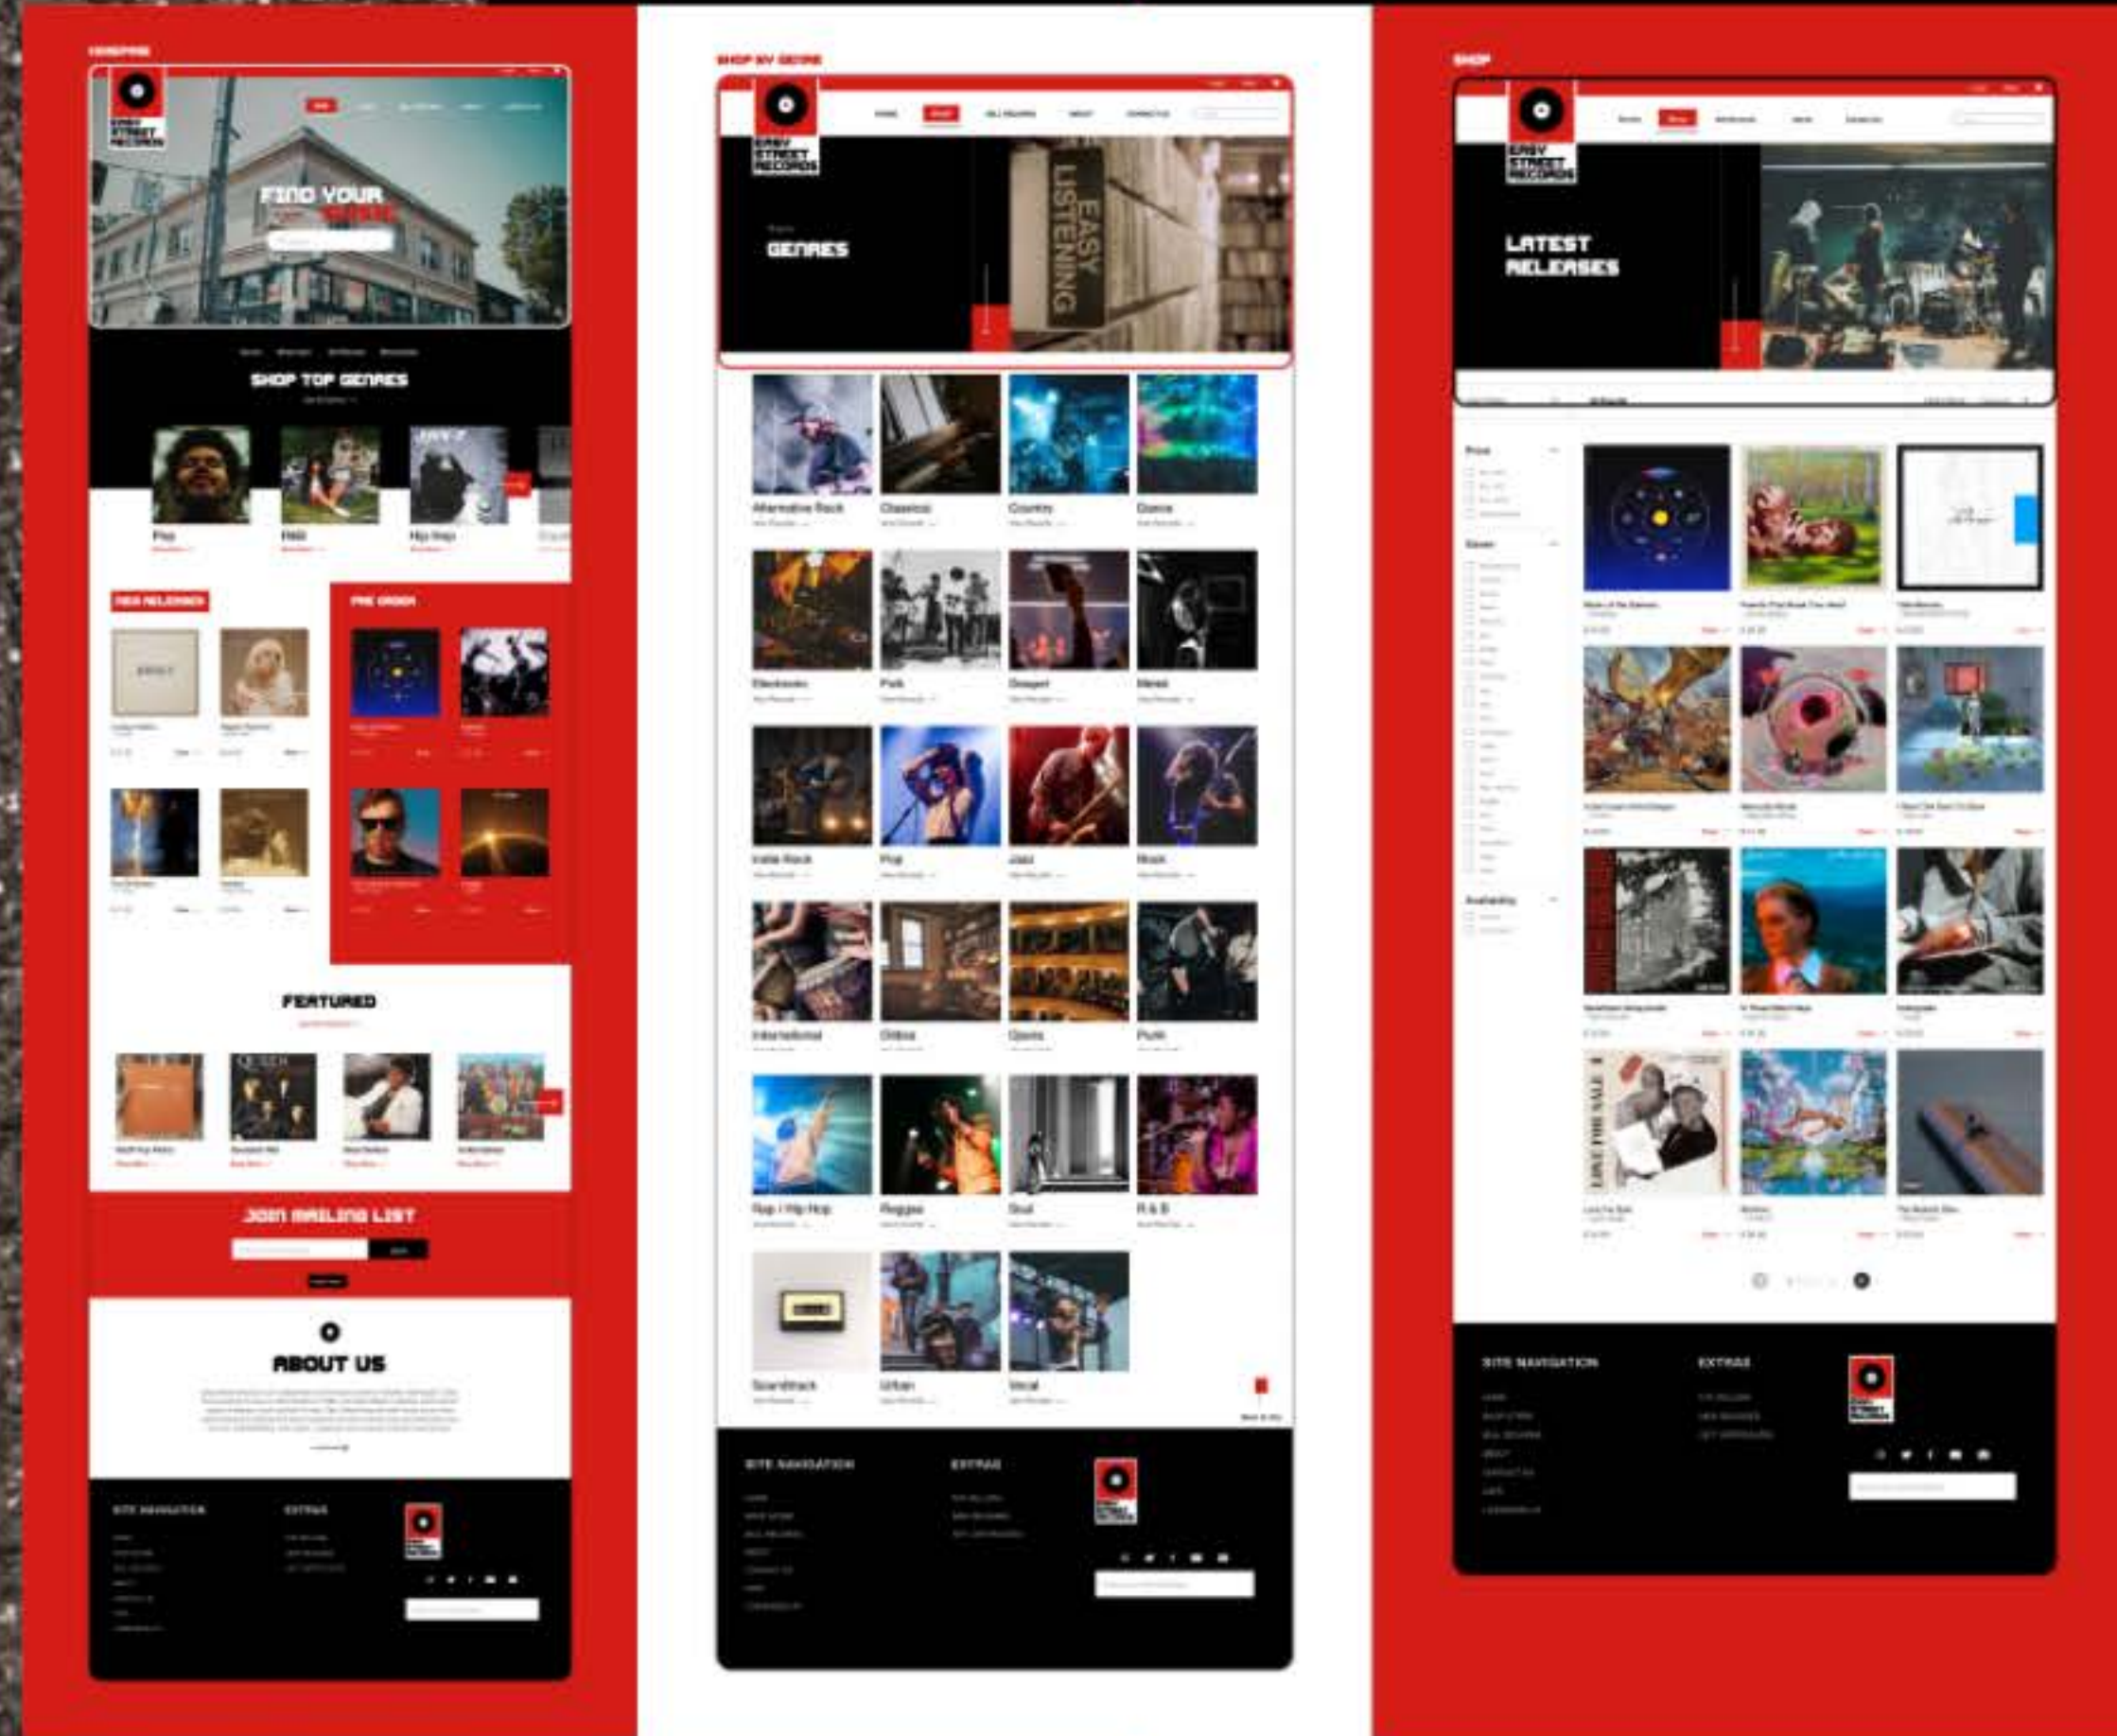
HOMEPAGE

EASY STREET RECORDS

FIND YOUR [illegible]

SHOP TOP GENRES

Pop

R&B

Hip Hop

NEW RELEASES

PRE ORDER

FEATURED

JOIN MAILING LIST

ABOUT US

SITE NAVIGATION

EXTRAS

SHOP BY GENRE

EASY STREET RECORDS

GENRES

EASY LISTENING

Alternative Rock

Classical

Country

Dance

Electronic

Folk

Gospel

Metal

Indie Rock

Pop

Jazz

Rock

International

Oldies

Opera

Punk

Rap / Hip Hop

Reggae

Soul

R & B

Soundtrack

Urban

Vocal

SITE NAVIGATION

EXTRAS

SHOP

EASY STREET RECORDS

LATEST RELEASES

Price

Genre

Availability

SITE NAVIGATION

EXTRAS